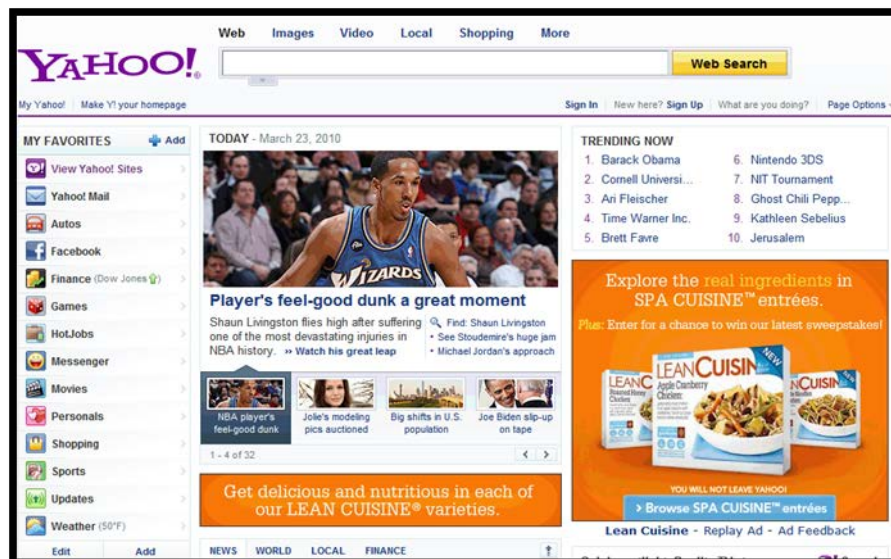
Web Images Video Local Shopping More

YAHOO!

Web Search

My Yahoo! | Make Y! your homepage

Sign In | New here? Sign Up | What are you doing? | Page Options

MY FAVORITES Add

View Yahoo! Sites
Yahoo! Mail
Autos
Facebook
Finance (Dow Jones)
Games
HotJobs
Messenger
Movies
Personals
Shopping
Sports
Updates
Weather (50°F)

Edit Add

TODAY - March 23, 2010

WIZARDS

Player's feel-good dunk a great moment

Shaun Livingston flies high after suffering one of the most devastating injuries in NBA history. » Watch his great leap

Find: Shaun Livingston
• See Stoudemire's huge jam
• Michael Jordan's approach

NBA player's feel-good dunk
Jolie's modeling pics auctioned
Big shifts in U.S. population
Joe Biden slip-up on tape

1 - 4 of 32

Get delicious and nutritious in each of our LEAN CUISINE® varieties.

NEWS WORLD LOCAL FINANCE

TRENDING NOW

1. Barack Obama
2. Cornell Universi...
3. Ari Fleischer
4. Time Warner Inc.
5. Brett Favre
6. Nintendo 3DS
7. NIT Tournament
8. Ghost Chili Pepp...
9. Kathleen Sebelius
10. Jerusalem

Explore the real ingredients in SPA CUISINE™ entrées.

Plus: Enter for a chance to win our latest sweepstakes!

LEAN CUISINE Apple Cranberry Chicken NEW

YOU WILL NOT LEAVE YAHOO!

› Browse SPA CUISINE™ entrées

Lean Cuisine - Replay Ad - Ad Feedback